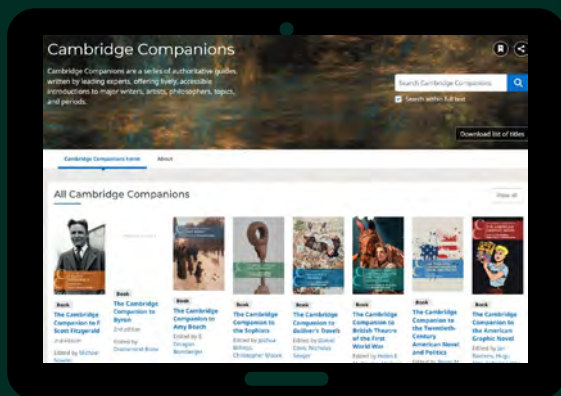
Cambridge Companions

Cambridge Companions are a series of authoritative guides, written by leading experts, offering lively, accessible introductions to major writers, artists, philosophers, topics, and periods.

Search Cambridge Companions

Search within full text

Download list of titles

Cambridge Companions home

About

All Cambridge Companions

View all

Book
The Cambridge Companion to F. Scott Fitzgerald
2nd edition
Edited by Michael Nowlin

Book
The Cambridge Companion to Byron
2nd edition
Edited by Drummond Bone

Book
The Cambridge Companion to Amy Beach
Edited by E. Douglas Bomberger

Book
The Cambridge Companion to the Sophists
Edited by Joshua Billings, Christopher Moore

Book
The Cambridge Companion to Gulliver's Travels
Edited by Daniel Cook, Nicholas Seager

Book
The Cambridge Companion to British Theatre of the First World War
Edited by Helen E. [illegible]

Book
The Cambridge Companion to the Twentieth-Century American Novel and Politics
Edited by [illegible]

Book
The Cambridge Companion to the American Graphic Novel
Edited by Jan Baetens, Hugo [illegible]